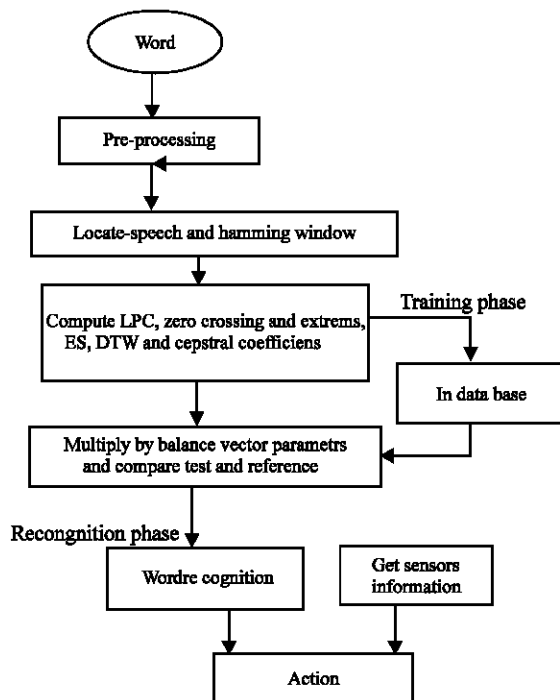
Word

Pre-processing

Locate-speech and hamming window

Compute LPC, zero crossing and extrems, ES, DTW and cepstral coefficiens

Training phase

In data base

Multiply by balance vector parametrs and compare test and reference

Recongnition phase

Wordre cognition

Get sensors information

Action